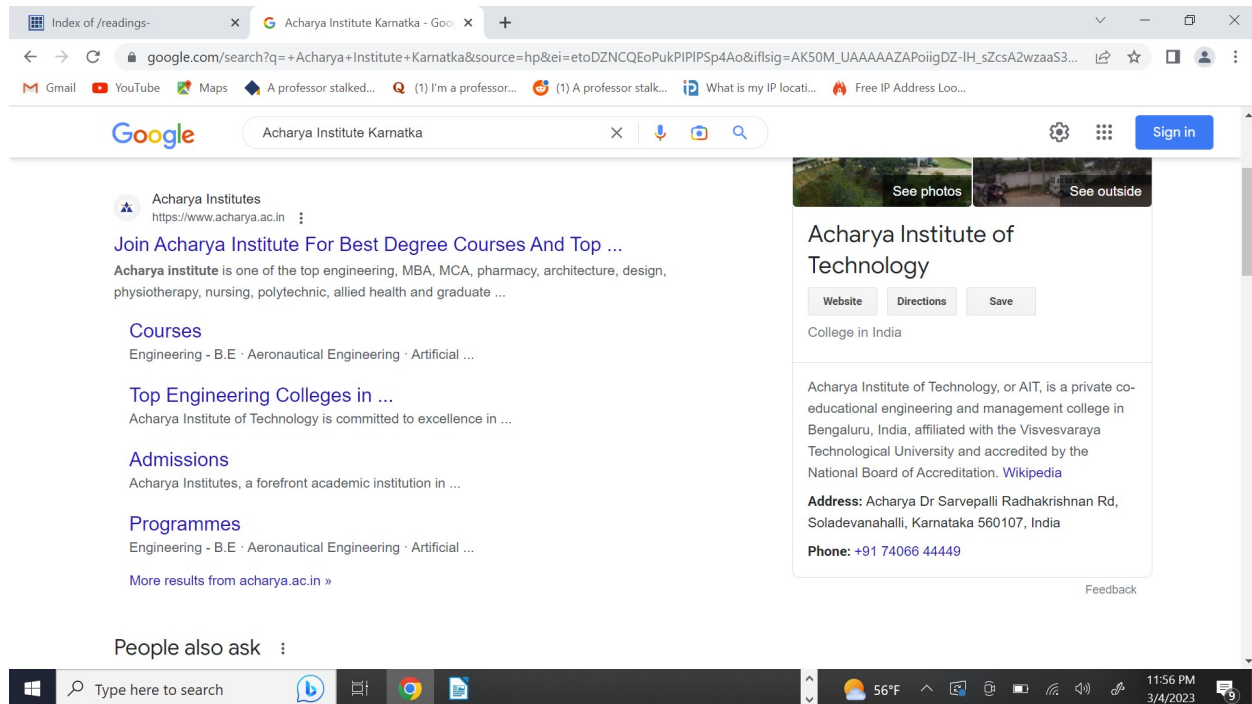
Index of /readings- ×
Acharya Institute Karnatka - Goo ×
+

google.com/search?q=+Acharya+Institute+Karnatka&source=hp&ei=etoDZNCQEoPukPIPlPSp4Ao&iflsig=AK50M_UAAAAAZAPoiigDZ-IH_sZcsA2wzaaS3...

Gmail YouTube Maps A professor stalked... (1) I'm a professor... (1) A professor stalk... What is my IP locati... Free IP Address Loo...

Google Acharya Institute Karnatka

Sign in

Acharya Institutes
https://www.acharya.ac.in

Join Acharya Institute For Best Degree Courses And Top ...

**Acharya institute** is one of the top engineering, MBA, MCA, pharmacy, architecture, design, physiotherapy, nursing, polytechnic, allied health and graduate ...

Courses
Engineering - B.E · Aeronautical Engineering · Artificial ...

Top Engineering Colleges in ...
Acharya Institute of Technology is committed to excellence in ...

Admissions
Acharya Institutes, a forefront academic institution in ...

Programmes
Engineering - B.E · Aeronautical Engineering · Artificial ...

More results from acharya.ac.in »

People also ask

See photos
See outside

Acharya Institute of Technology

Website
Directions
Save

College in India

Acharya Institute of Technology, or AIT, is a private co-educational engineering and management college in Bengaluru, India, affiliated with the Visvesvaraya Technological University and accredited by the National Board of Accreditation. Wikipedia

**Address:** Acharya Dr Sarvepalli Radhakrishnan Rd, Soladevanahalli, Karnataka 560107, India

**Phone:** +91 74066 44449

Feedback

Type here to search

56°F

11:56 PM
3/4/2023